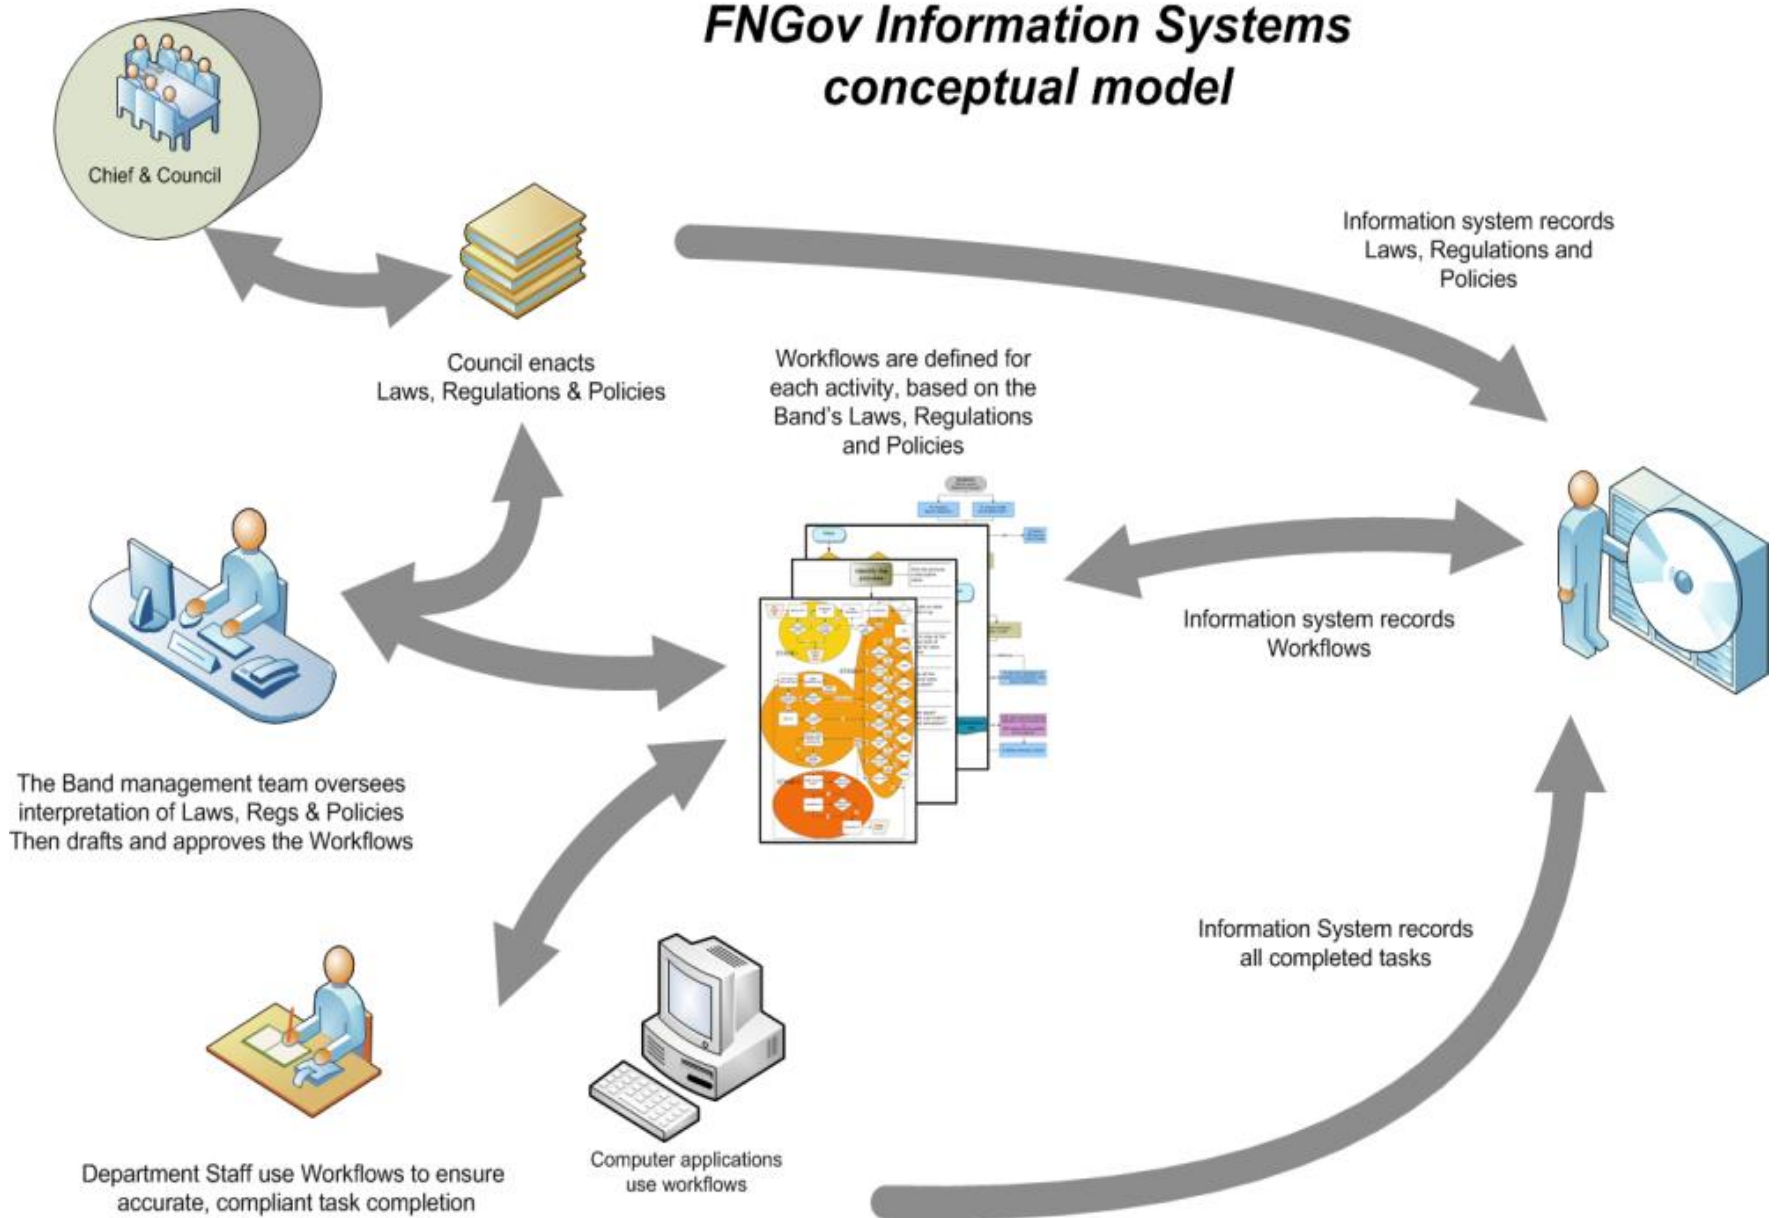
FNGov Information Systems conceptual model

Chief & Council

Council enacts
Laws, Regulations & Policies

Information system records
Laws, Regulations and
Policies

Workflows are defined for
each activity, based on the
Band's Laws, Regulations
and Policies

Information system records
Workflows

The Band management team oversees
interpretation of Laws, Regs & Policies
Then drafts and approves the Workflows

Information System records
all completed tasks

Department Staff use Workflows to ensure
accurate, compliant task completion

Computer applications
use workflows